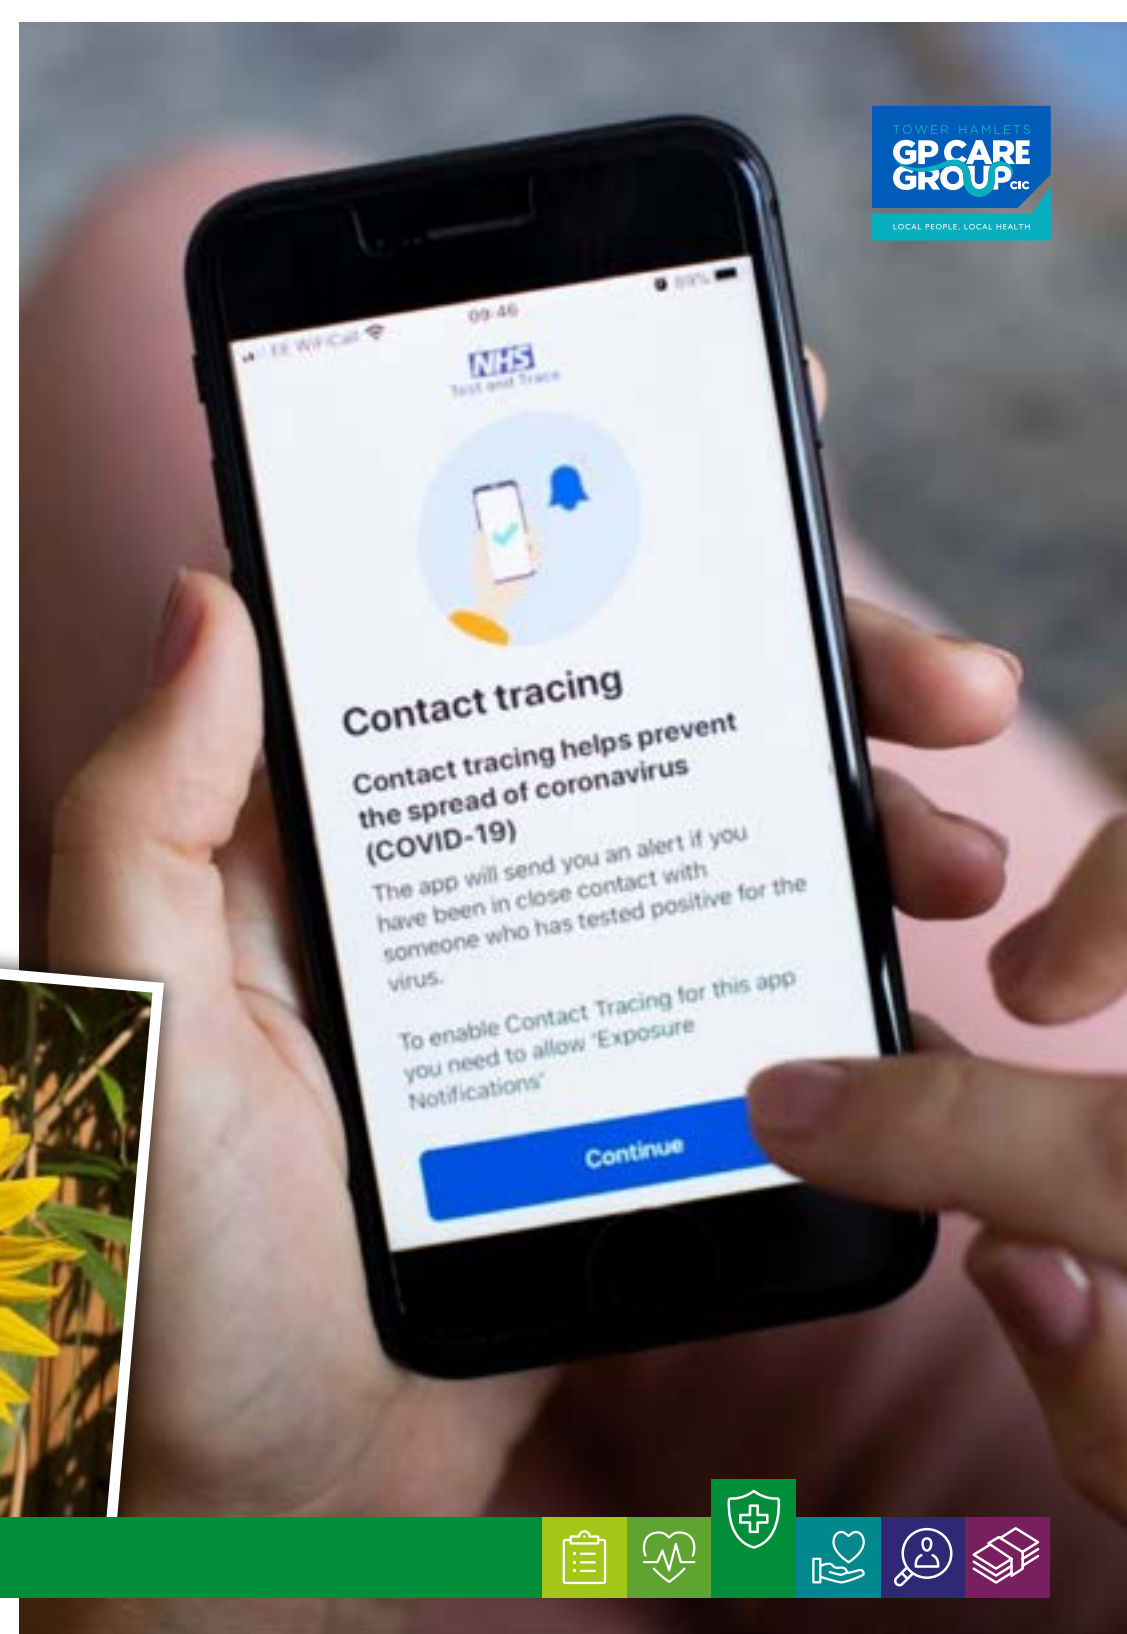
TOWER HAMLETS
GP CARE GROUP CIC
LOCAL PEOPLE, LOCAL HEALTH

EE WiFiCall
09:46
89%

NHS
Test and Trace

Contact tracing

Contact tracing helps prevent the spread of coronavirus (COVID-19)

The app will send you an alert if you have been in close contact with someone who has tested positive for the virus.

To enable Contact Tracing for this app you need to allow 'Exposure Notifications'

Continue